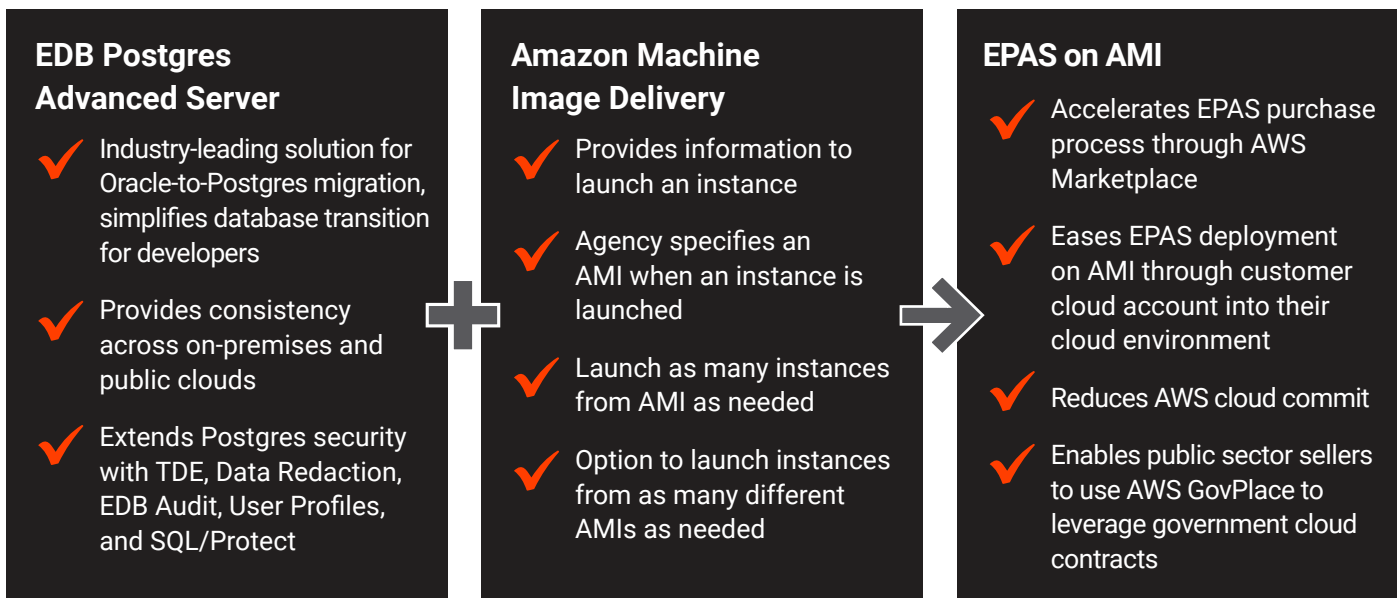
EDB Postgres Advanced Server

Industry-leading solution for Oracle-to-Postgres migration, simplifies database transition for developers

Provides consistency across on-premises and public clouds

Extends Postgres security with TDE, Data Redaction, EDB Audit, User Profiles, and SQL/Protect

Amazon Machine Image Delivery

Provides information to launch an instance

Agency specifies an AMI when an instance is launched

Launch as many instances from AMI as needed

Option to launch instances from as many different AMIs as needed

EPAS on AMI

Accelerates EPAS purchase process through AWS Marketplace

Eases EPAS deployment on AMI through customer cloud account into their cloud environment

Reduces AWS cloud commit

Enables public sector sellers to use AWS GovPlace to leverage government cloud contracts